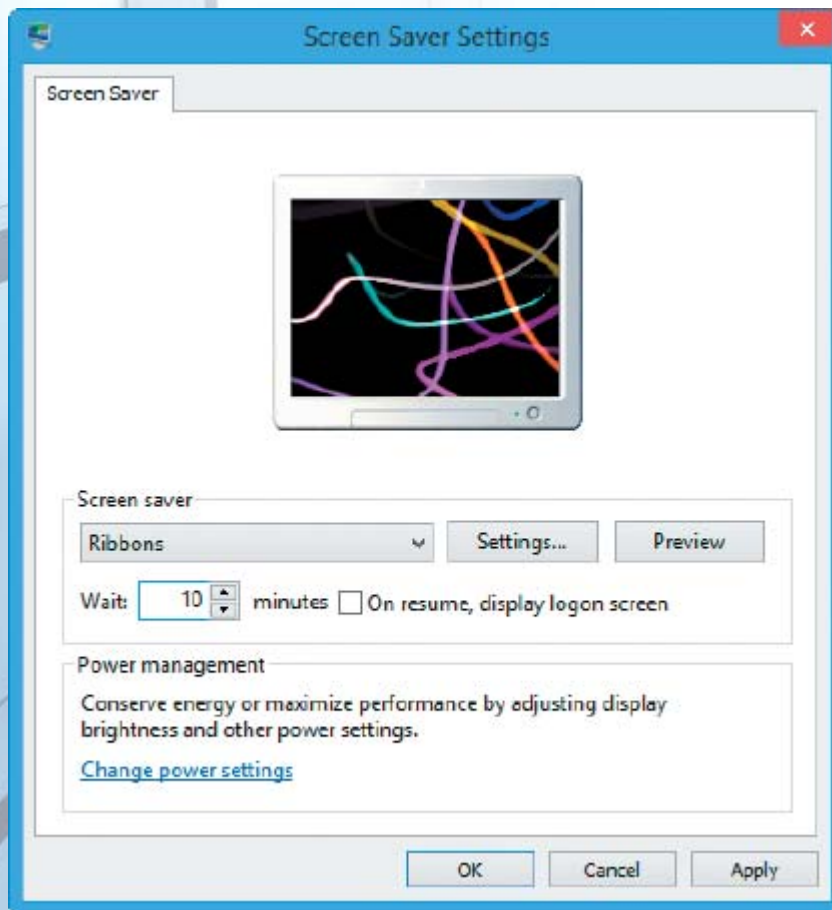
Screen Saver Settings

Screen Saver

Screen saver

Ribbons

Settings...

Preview

Wait: 10 minutes On resume, display logon screen

Power management

Conserve energy or maximize performance by adjusting display brightness and other power settings.

Change power settings

OK

Cancel

Apply